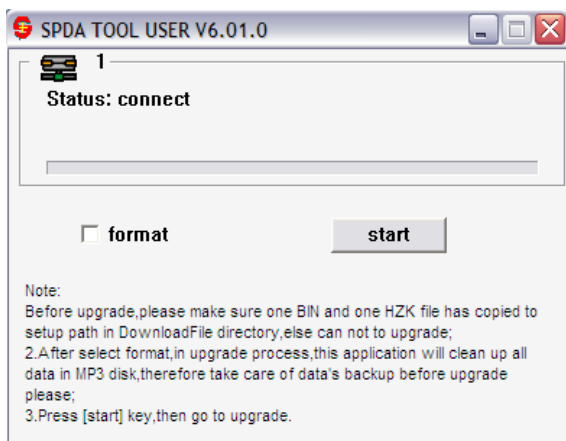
SPDA TOOL USER V6.01.0

1

Status: connect

format

start

Note:
Before upgrade,please make sure one BIN and one HZK file has copied to setup path in DownloadFile directory,else can not to upgrade;
2.After select format,in upgrade process,this application will clean up all data in MP3 disk,therefore take care of data's backup before upgrade please;
3.Press [start] key,then go to upgrade.